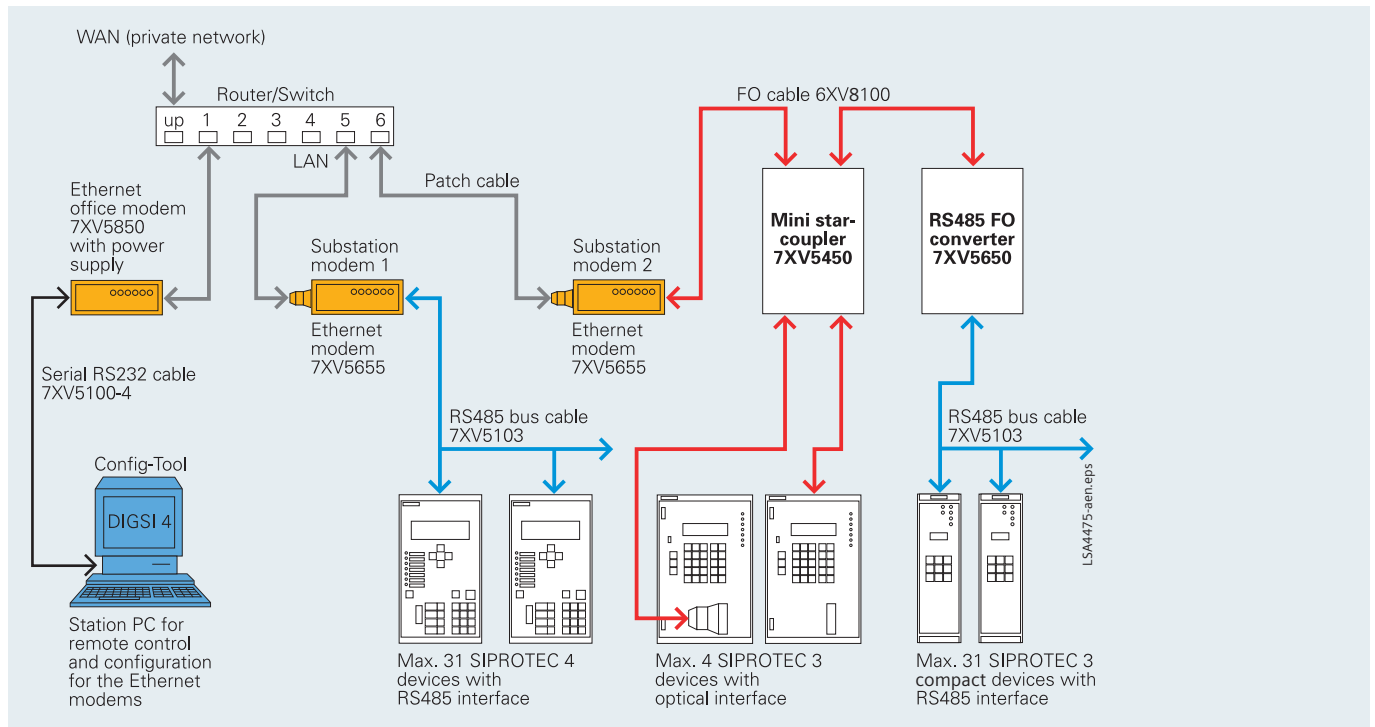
WAN (private network)

Router/Switch

up 1 2 3 4 5 6

LAN

Patch cable

FO cable 6XV8100

Ethernet office modem 7XV5850 with power supply

Substation modem 1

Ethernet modem 7XV5655

Substation modem 2

Ethernet modem 7XV5655

Mini star-coupler 7XV5450

RS485 FO converter 7XV5650

Serial RS232 cable 7XV5100-4

RS485 bus cable 7XV5103

RS485 bus cable 7XV5103

Config-Tool

DIGSI 4

Station PC for remote control and configuration for the Ethernet modems

Max. 31 SIPROTEC 4 devices with RS485 interface

Max. 4 SIPROTEC 3 devices with optical interface

Max. 31 SIPROTEC 3 compact devices with RS485 interface

LSA4475-aen.eps